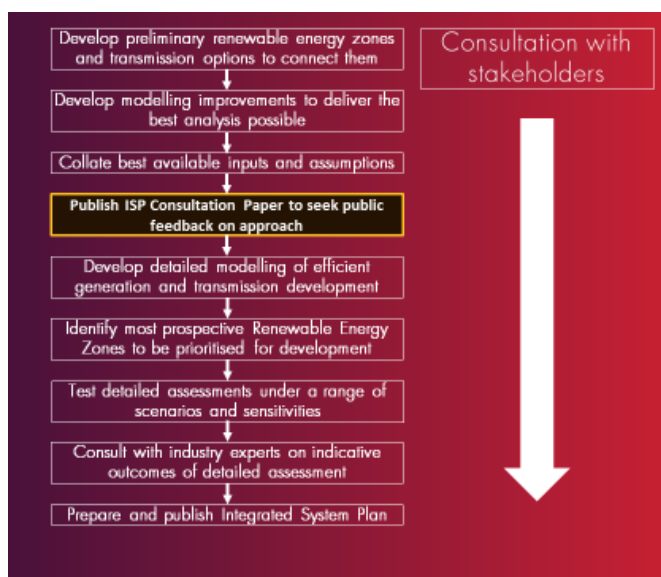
Develop preliminary renewable energy zones and transmission options to connect them

Develop modelling improvements to deliver the best analysis possible

Collate best available inputs and assumptions

Publish ISP Consultation Paper to seek public feedback on approach

Develop detailed modelling of efficient generation and transmission development

Identify most prospective Renewable Energy Zones to be prioritised for development

Test detailed assessments under a range of scenarios and sensitivities

Consult with industry experts on indicative outcomes of detailed assessment

Prepare and publish Integrated System Plan

Consultation with stakeholders